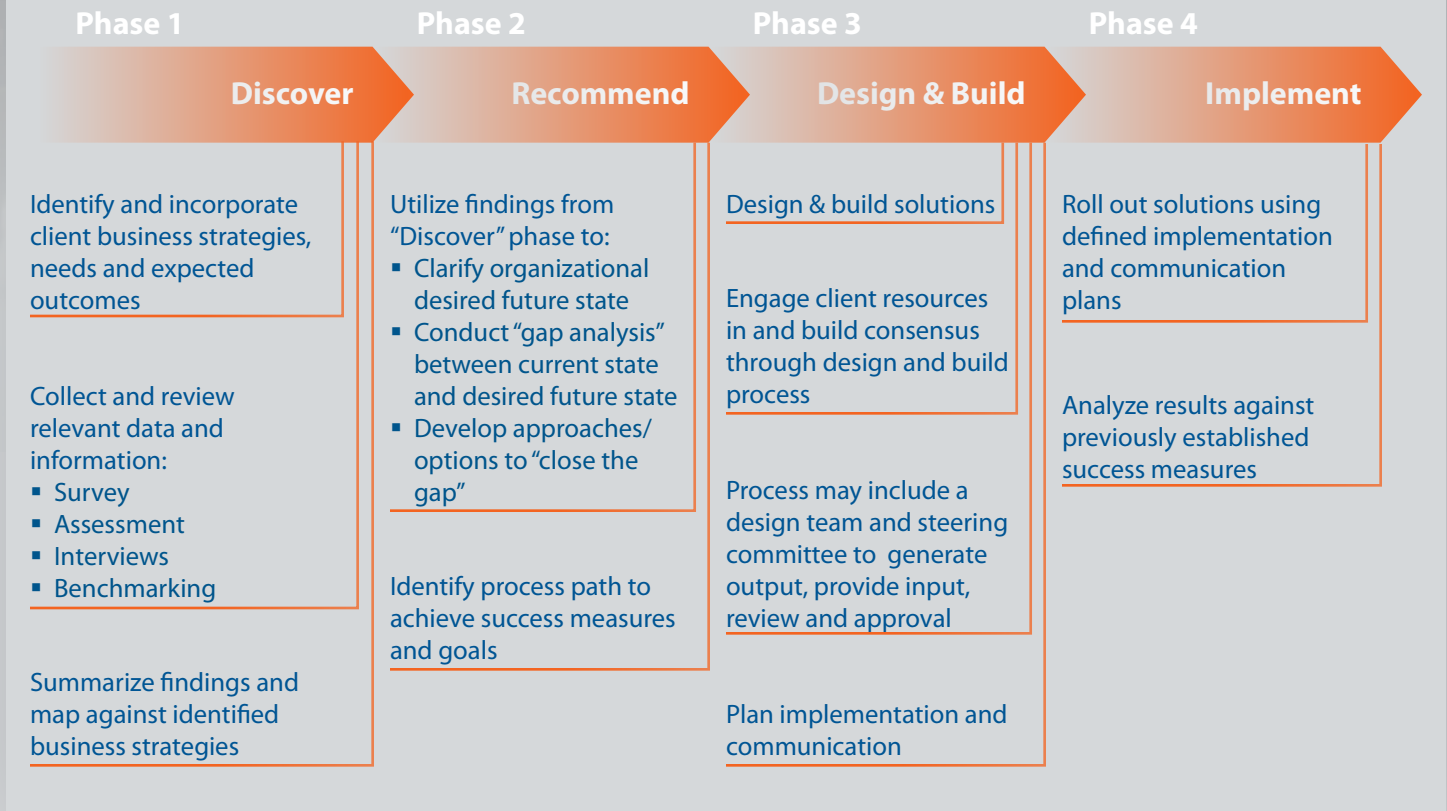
Phase 1

Discover

Identify and incorporate client business strategies, needs and expected outcomes

Collect and review relevant data and information:
- Survey
- Assessment
- Interviews
- Benchmarking

Summarize findings and map against identified business strategies

Phase 2

Recommend

Utilize findings from "Discover" phase to:
- Clarify organizational desired future state
- Conduct "gap analysis" between current state and desired future state
- Develop approaches/ options to "close the gap"

Identify process path to achieve success measures and goals

Phase 3

Design & Build

Design & build solutions

Engage client resources in and build consensus through design and build process

Process may include a design team and steering committee to generate output, provide input, review and approval

Plan implementation and communication

Phase 4

Implement

Roll out solutions using defined implementation and communication plans

Analyze results against previously established success measures